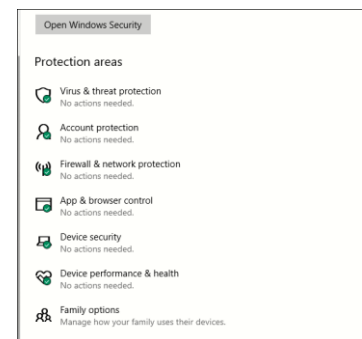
Open Windows Security

Protection areas

Virus & threat protection
No actions needed.

Account protection
No actions needed.

Firewall & network protection
No actions needed.

App & browser control
No actions needed.

Device security
No actions needed.

Device performance & health
No actions needed.

Family options
Manage how your family uses their devices.